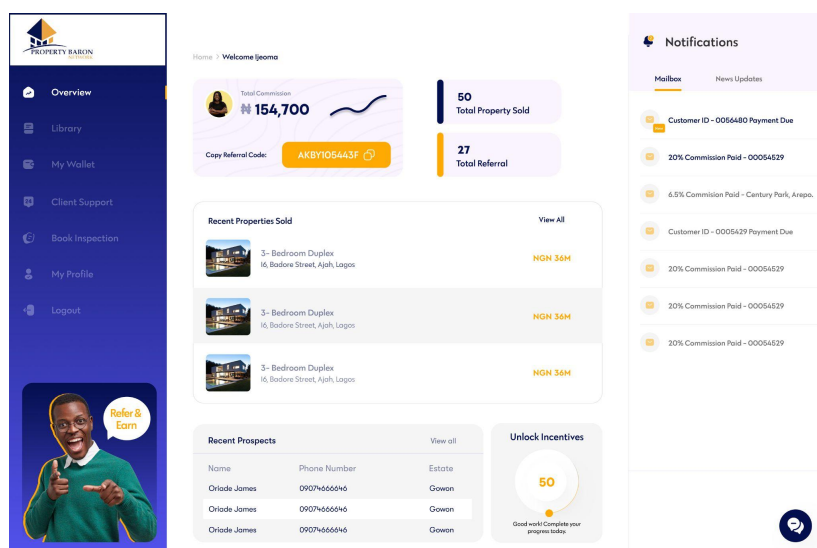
PROPERTY BARON
NETWORK

Overview
Library
My Wallet
Client Support
Book Inspection
My Profile
Logout

Refer & Earn

Home > Welcome Ijeoma

Total Commission
₦ 154,700

Copy Referral Code: AKBY105443F

50
Total Property Sold

27
Total Referral

Recent Properties Sold
View All

3- Bedroom Duplex
16, Badore Street, Ajah, Lagos
NGN 36M

3- Bedroom Duplex
16, Badore Street, Ajah, Lagos
NGN 36M

3- Bedroom Duplex
16, Badore Street, Ajah, Lagos
NGN 36M

Recent Prospects
View all

| Name | Phone Number | Estate |
|---|---|---|
| Oriade James | 09074666646 | Gowon |
| Oriade James | 09074666646 | Gowon |
| Oriade James | 09074666646 | Gowon |

Unlock Incentives
50
Good work! Complete your progress today.

Notifications
Mailbox
News Updates

New
Customer ID - 0056480 Payment Due
20% Commission Paid - 00054529
6.5% Commision Paid - Century Park, Arepo.
Customer ID - 0005429 Payment Due
20% Commission Paid - 00054529
20% Commission Paid - 00054529
20% Commission Paid - 00054529